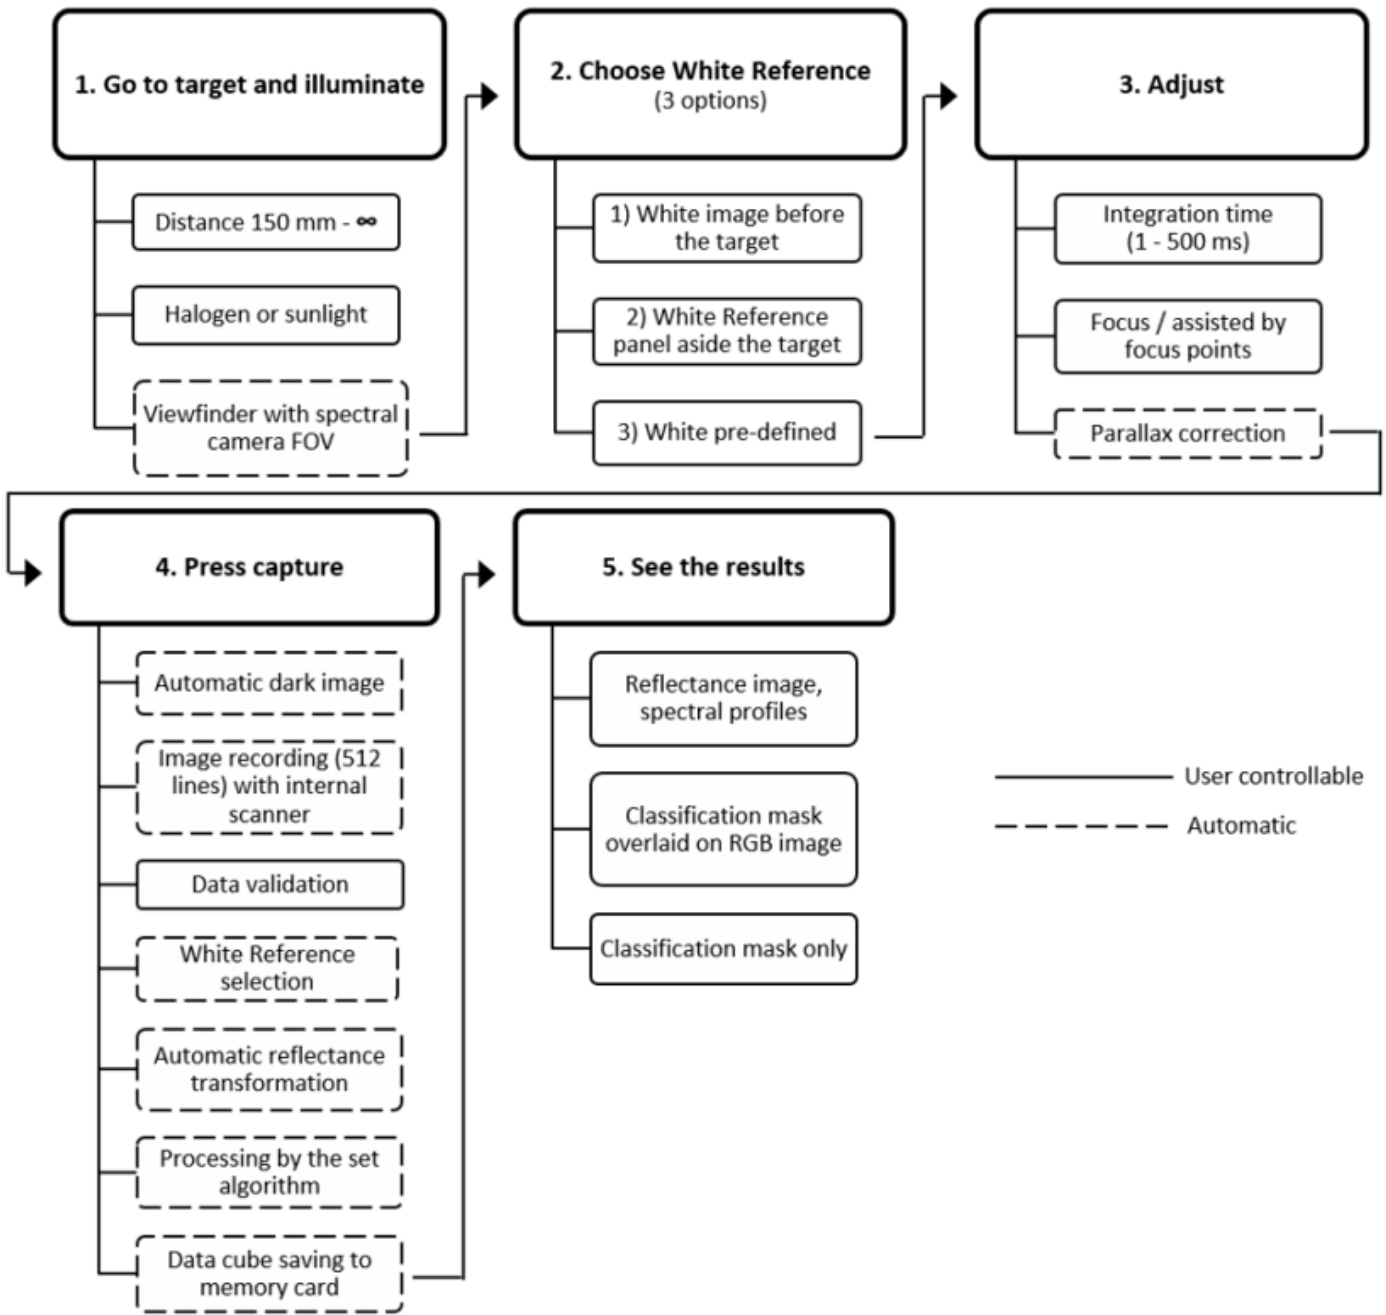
1. Go to target and illuminate

Distance 150 mm - ∞

Halogen or sunlight

Viewfinder with spectral camera FOV

2. Choose White Reference
(3 options)

1) White image before the target

2) White Reference panel aside the target

3) White pre-defined

3. Adjust

Integration time
(1 - 500 ms)

Focus / assisted by focus points

Parallax correction

4. Press capture

Automatic dark image

Image recording (512 lines) with internal scanner

Data validation

White Reference selection

Automatic reflectance transformation

Processing by the set algorithm

Data cube saving to memory card

5. See the results

Reflectance image, spectral profiles

Classification mask overlaid on RGB image

Classification mask only

User controllable

Automatic